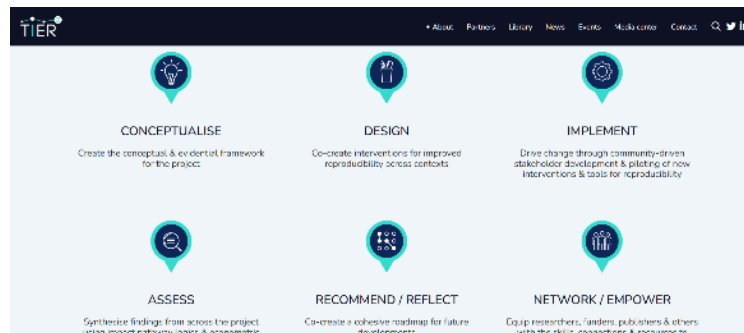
TIER

+ About Partners Library News Events Media center Contact

CONCEPTUALISE

Create the conceptual & evidential framework for the project

DESIGN

Co-create interventions for improved reproducibility across contexts

IMPLEMENT

Drive change through community-driven stakeholder development & piloting of new interventions & tools for reproducibility

ASSESS

Synthesise findings from across the project using impact pathway logics & econometric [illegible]

RECOMMEND / REFLECT

Co-create a cohesive roadmap for future developments

NETWORK / EMPOWER

Equip researchers, funders, publishers & others with the skills, connections & resources to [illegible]